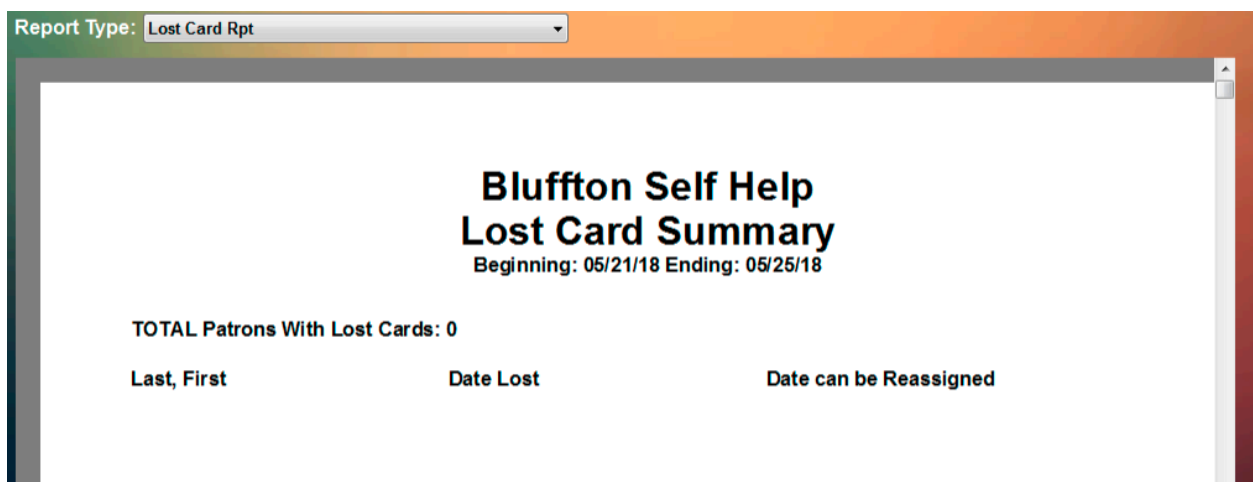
Report Type: Lost Card Rpt

Bluffton Self Help
Lost Card Summary
Beginning: 05/21/18 Ending: 05/25/18

TOTAL Patrons With Lost Cards: 0

| Last, First | Date Lost | Date can be Reassigned |
|---|---|---|